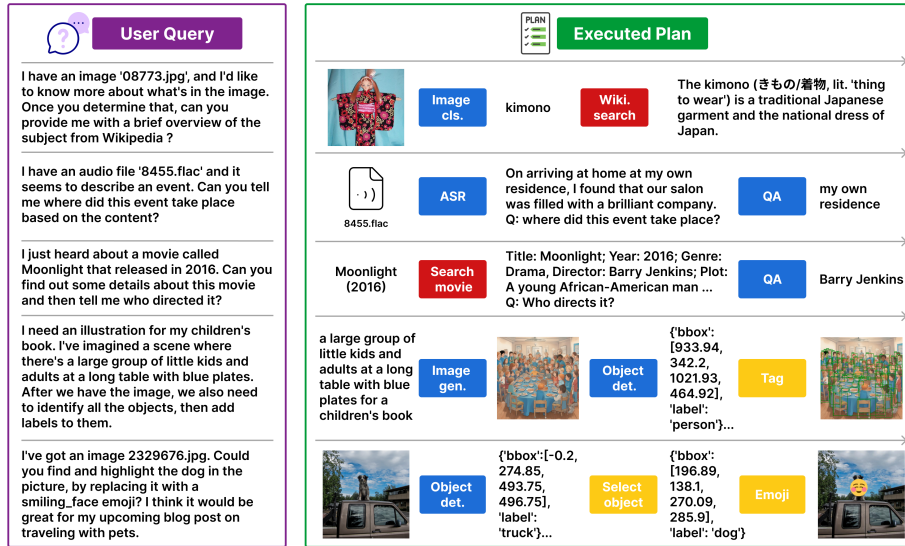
User Query

I have an image '08773.jpg', and I'd like to know more about what's in the image. Once you determine that, can you provide me with a brief overview of the subject from Wikipedia ?

I have an audio file '8455.flac' and it seems to describe an event. Can you tell me where did this event take place based on the content?

I just heard about a movie called Moonlight that released in 2016. Can you find out some details about this movie and then tell me who directed it?

I need an illustration for my children's book. I've imagined a scene where there's a large group of little kids and adults at a long table with blue plates. After we have the image, we also need to identify all the objects, then add labels to them.

I've got an image 2329676.jpg. Could you find and highlight the dog in the picture, by replacing it with a smiling_face emoji? I think it would be great for my upcoming blog post on traveling with pets.

PLAN

Executed Plan

Image cls.

kimono

Wiki. search

The kimono (きもの/着物, lit. 'thing to wear') is a traditional Japanese garment and the national dress of Japan.

8455.flac

ASR

On arriving at home at my own residence, I found that our salon was filled with a brilliant company. Q: where did this event take place?

QA

my own residence

Moonlight (2016)

Search movie

Title: Moonlight; Year: 2016; Genre: Drama, Director: Barry Jenkins; Plot: A young African-American man ... Q: Who directs it?

QA

Barry Jenkins

a large group of little kids and adults at a long table with blue plates for a children's book

Image gen.

Object det.

{'bbox': [933.94, 342.2, 1021.93, 464.92], 'label': 'person'}...

Tag

Object det.

{'bbox':[-0.2, 274.85, 493.75, 496.75], 'label': 'truck'}...

Select object

{'bbox': [196.89, 138.1, 270.09, 285.9], 'label': 'dog'}

Emoji